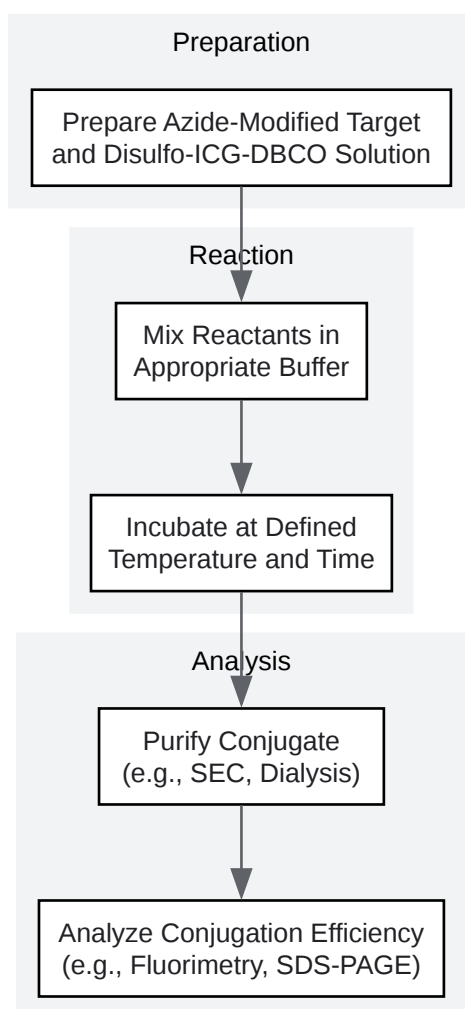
Preparation

Prepare Azide-Modified Target and Disulfo-ICG-DBCO Solution

Reaction

Mix Reactants in Appropriate Buffer

Incubate at Defined Temperature and Time

Analysis

Purify Conjugate (e.g., SEC, Dialysis)

Analyze Conjugation Efficiency (e.g., Fluorimetry, SDS-PAGE)